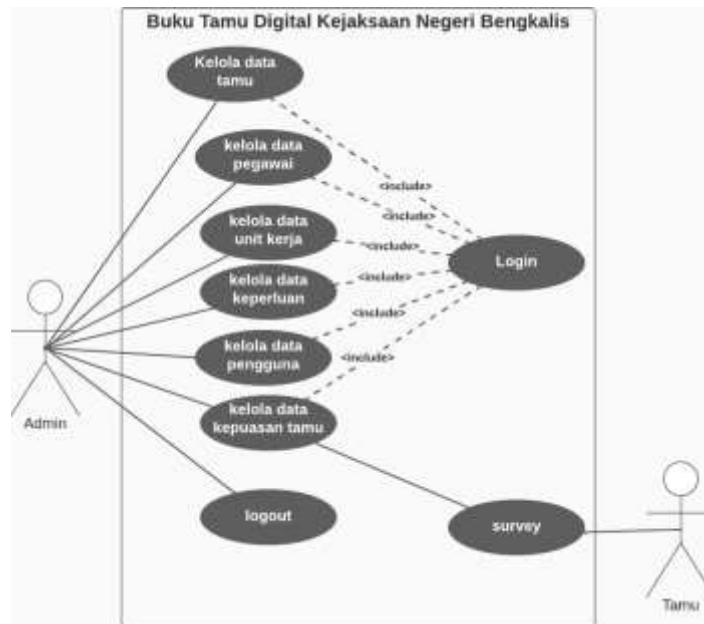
Buku Tamu Digital Kejaksaan Negeri Bengkalis

Kelola data tamu

kelola data pegawai

kelola data unit kerja

kelola data keperluan

kelola data pengguna

kelola data kepuasan tamu

logout

<include>

<include>

<include>

<include>

<include>

<include>

Login

survey

Admin

Tamu